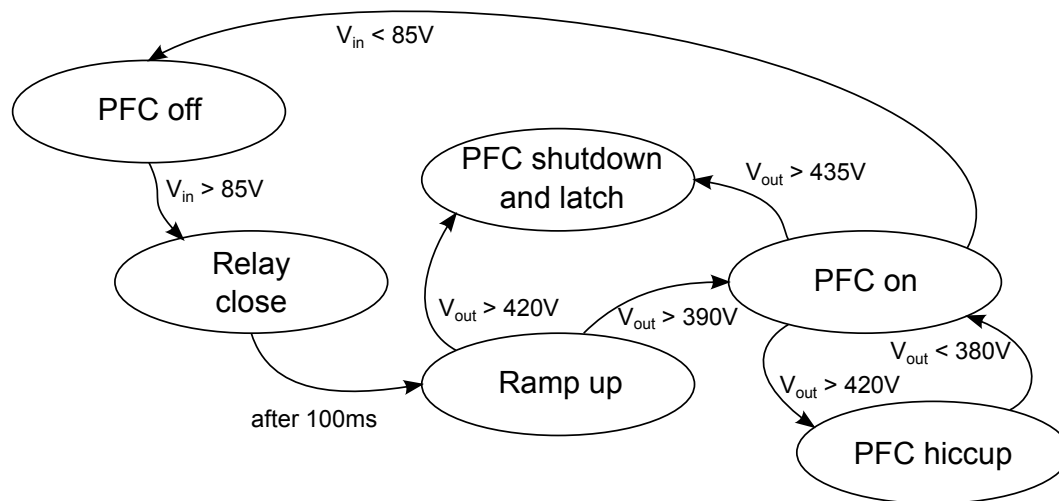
$V_{in}$ < 85V

PFC off

$V_{in}$ > 85V

Relay close

after 100ms

PFC shutdown and latch

$V_{out}$ > 435V

$V_{out}$ > 420V

$V_{out}$ > 390V

Ramp up

PFC on

$V_{out}$ < 380V

$V_{out}$ > 420V

PFC hiccup